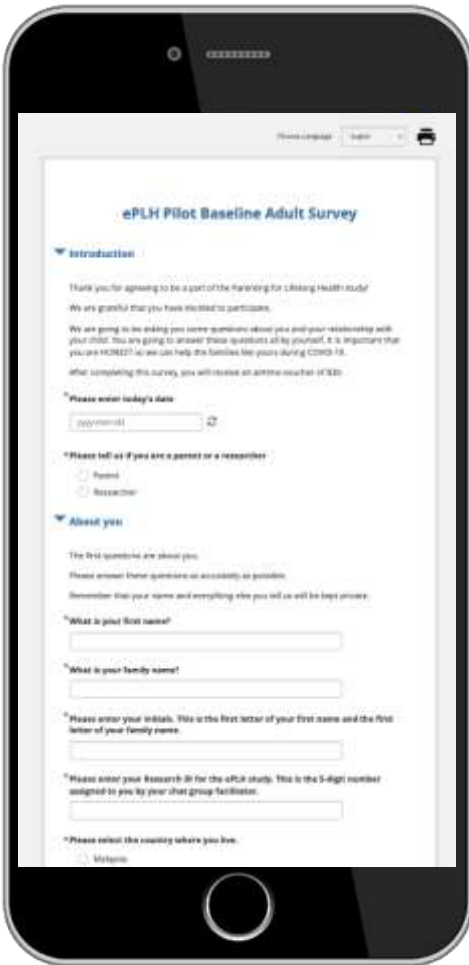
Choose Language English

ePLH Pilot Baseline Adult Survey

Introduction

Thank you for agreeing to be a part of the Parenting for Lifelong Health study!

We are grateful that you have decided to participate.

We are going to be asking you some questions about you and your relationship with your child. You are going to answer these questions all by yourself. It is important that you are HONEST so we can help the families like yours during COVID-19.

After completing this survey, you will receive an airtime voucher of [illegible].

*Please enter today's date

yyyy-mm-dd

*Please tell us if you are a parent or a researcher

Parent

Researcher

About you

The first questions are about you.

Please answer these questions as accurately as possible.

Remember that your name and everything else you tell us will be kept private.

*What is your first name?

*What is your family name?

*Please enter your initials. This is the first letter of your first name and the first letter of your family name.

*Please enter your Research ID for the ePLH study. This is the 5-digit number assigned to you by your chat group facilitator.

*Please select the country where you live.

Malaysia